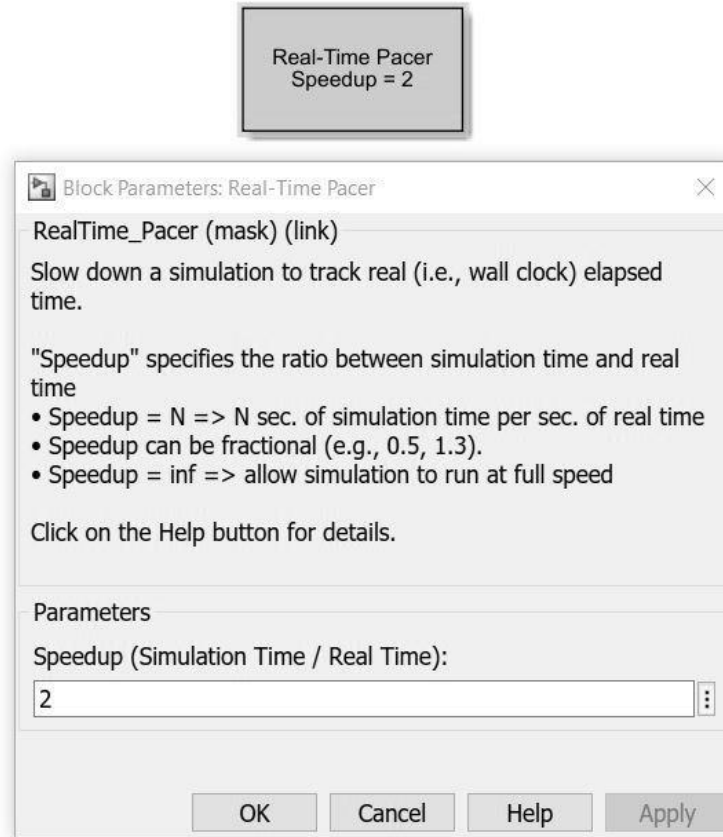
Real-Time Pacer
Speedup = 2

Block Parameters: Real-Time Pacer

RealTime_Pacer (mask) (link)

Slow down a simulation to track real (i.e., wall clock) elapsed time.

"Speedup" specifies the ratio between simulation time and real time
• Speedup = N => N sec. of simulation time per sec. of real time
• Speedup can be fractional (e.g., 0.5, 1.3).
• Speedup = inf => allow simulation to run at full speed

Click on the Help button for details.

Parameters

Speedup (Simulation Time / Real Time):

2

OK Cancel Help Apply